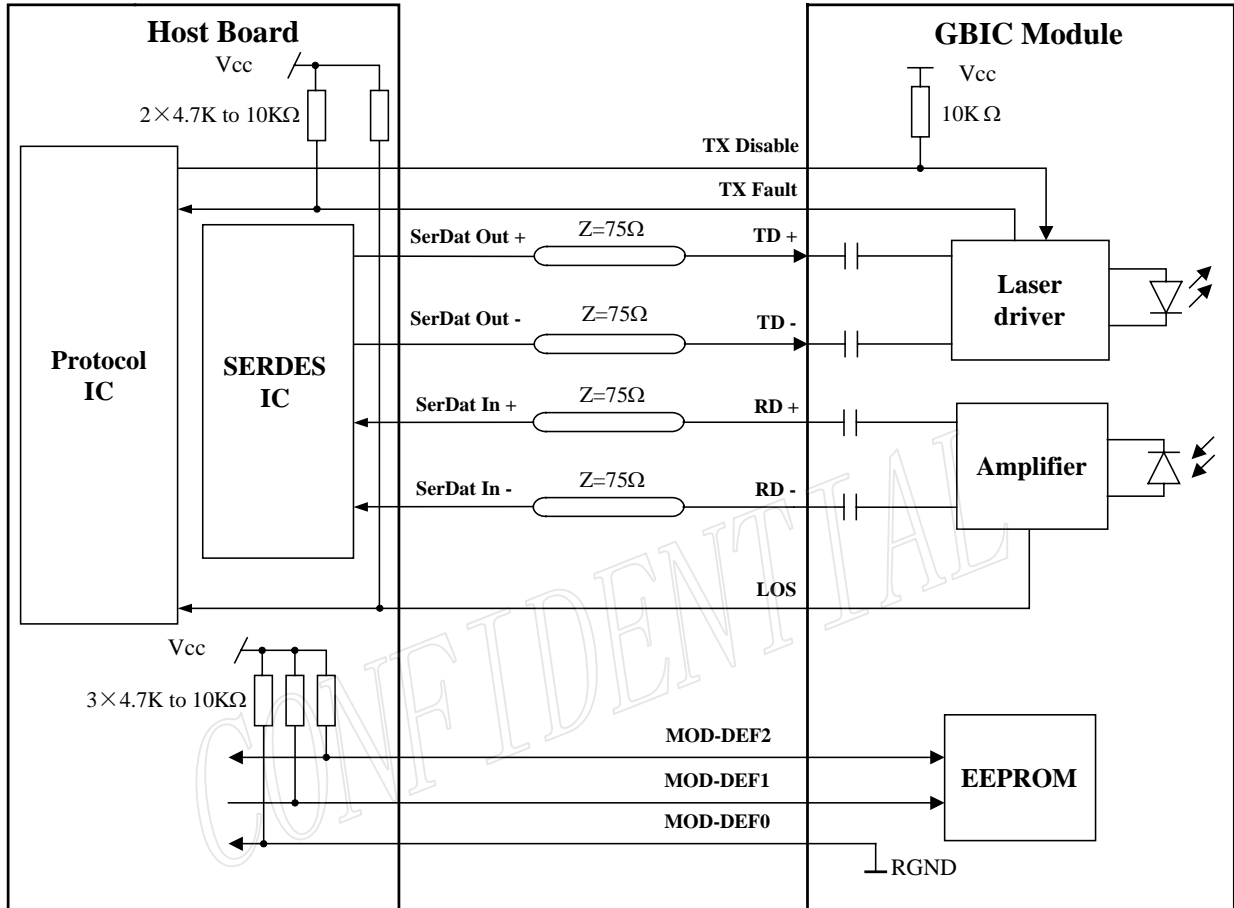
Host Board

GBIC Module

Vcc

2×4.7K to 10KΩ

Vcc

10K Ω

TX Disable

TX Fault

SerDat Out +

Z=75Ω

TD +

Laser driver

SerDat Out -

Z=75Ω

TD -

Protocol IC

SERDES IC

SerDat In +

Z=75Ω

RD +

Amplifier

SerDat In -

Z=75Ω

RD -

LOS

CONFIDENTIAL

Vcc

3×4.7K to 10KΩ

MOD-DEF2

EEPROM

MOD-DEF1

MOD-DEF0

RGND